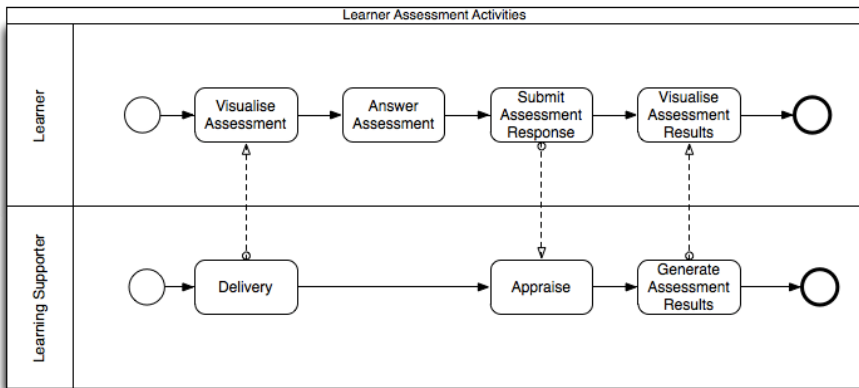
Learner Assessment Activities

Learner

Visualise Assessment

Answer Assessment

Submit Assessment Response

Visualise Assessment Results

Learning Supporter

Delivery

Appraise

Generate Assessment Results